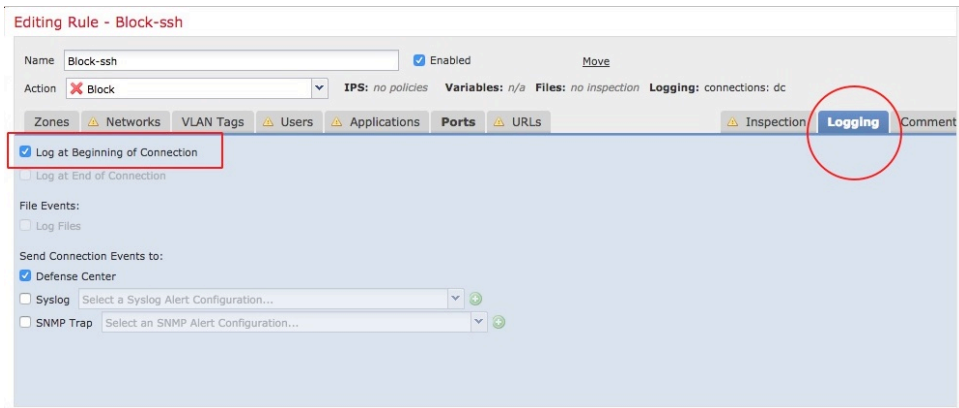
Editing Rule - Block-ssh

Name Block-ssh Enabled Move

Action Block IPS: no policies Variables: n/a Files: no inspection Logging: connections: dc

Zones Networks VLAN Tags Users Applications Ports URLs Inspection Logging Comment

Log at Beginning of Connection

Log at End of Connection

File Events:

Log Files

Send Connection Events to:

Defense Center

Syslog Select a Syslog Alert Configuration...

SNMP Trap Select an SNMP Alert Configuration...